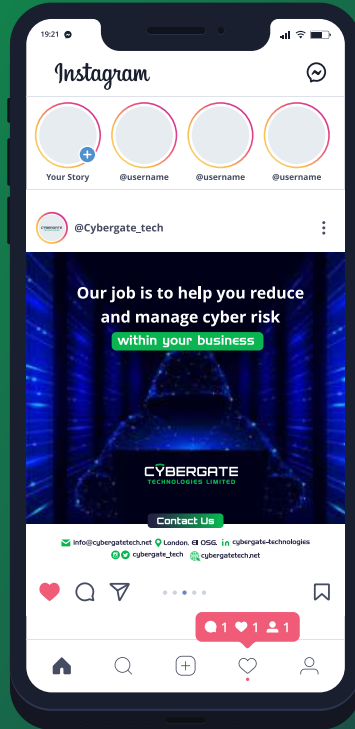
19:21

Instagram

Your Story
@username
@username
@username

@Cybergate_tech

Our job is to help you reduce and manage cyber risk
within your business

CYBERGATE
TECHNOLOGIES LIMITED

Contact Us

info@cybergatetech.net London, OSG. cybergate-technologies
cybergate_tech cybergatetech.net

1 1 1